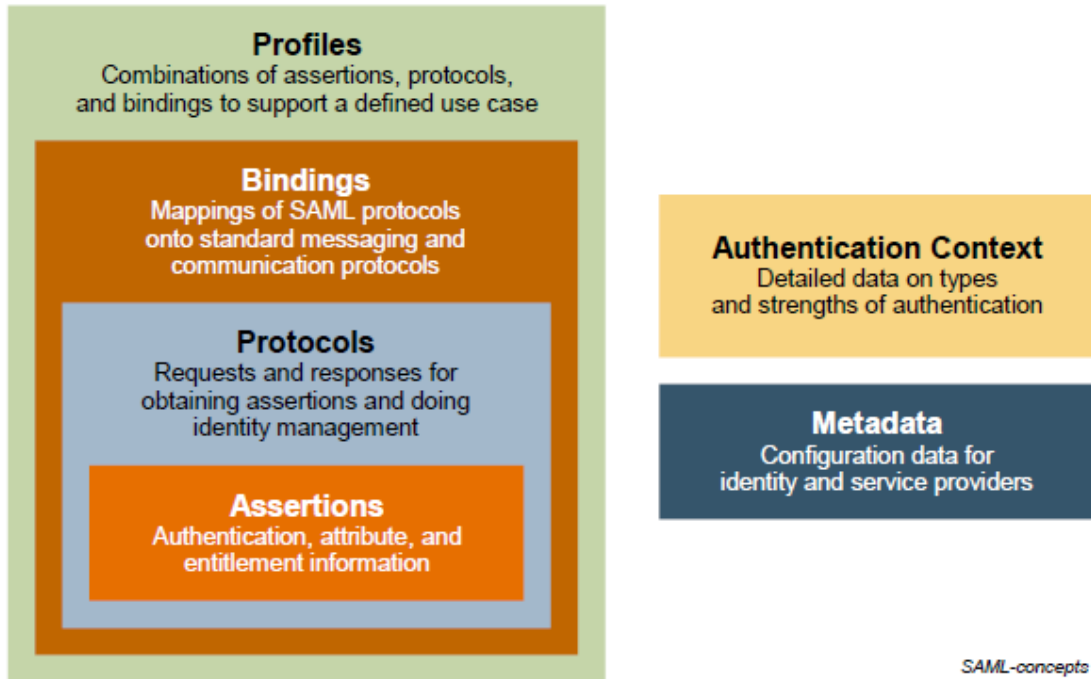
Profiles
Combinations of assertions, protocols, and bindings to support a defined use case

Bindings
Mappings of SAML protocols onto standard messaging and communication protocols

Protocols
Requests and responses for obtaining assertions and doing identity management

Assertions
Authentication, attribute, and entitlement information

Authentication Context
Detailed data on types and strengths of authentication

Metadata
Configuration data for identity and service providers

SAML-concepts